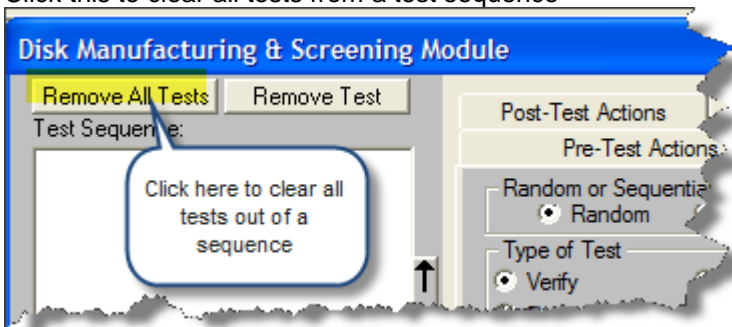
Click this to clear all tests from a test sequence

Disk Manufacturing & Screening Module

Remove All Tests | Remove Test

Test Sequence:

Click here to clear all tests out of a sequence

Post-Test Actions

Pre-Test Actions

Random or Sequentia

Random

Type of Test

Verify